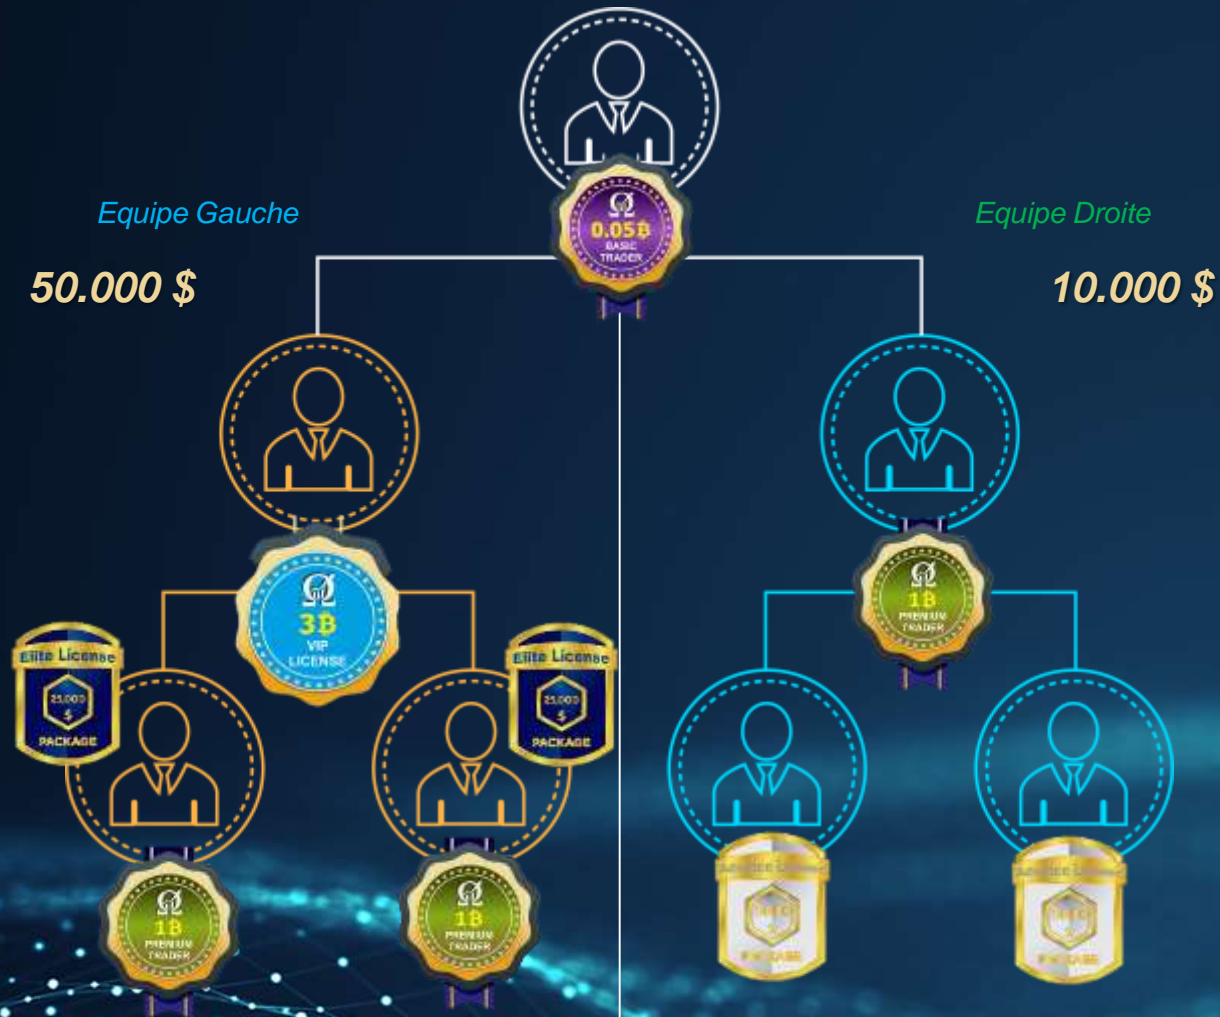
Equipe Gauche

50.000 $

Equipe Droite

10.000 $

Ω 0.05B BASIC TRADER

Ω 3B VIP LICENSE

Elite License 25.000 $ PACKAGE

Elite License 25.000 $ PACKAGE

Ω 1B PREMIUM TRADER

Ω 1B PREMIUM TRADER

Ω 1B PREMIUM TRADER

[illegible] PACKAGE

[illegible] PACKAGE